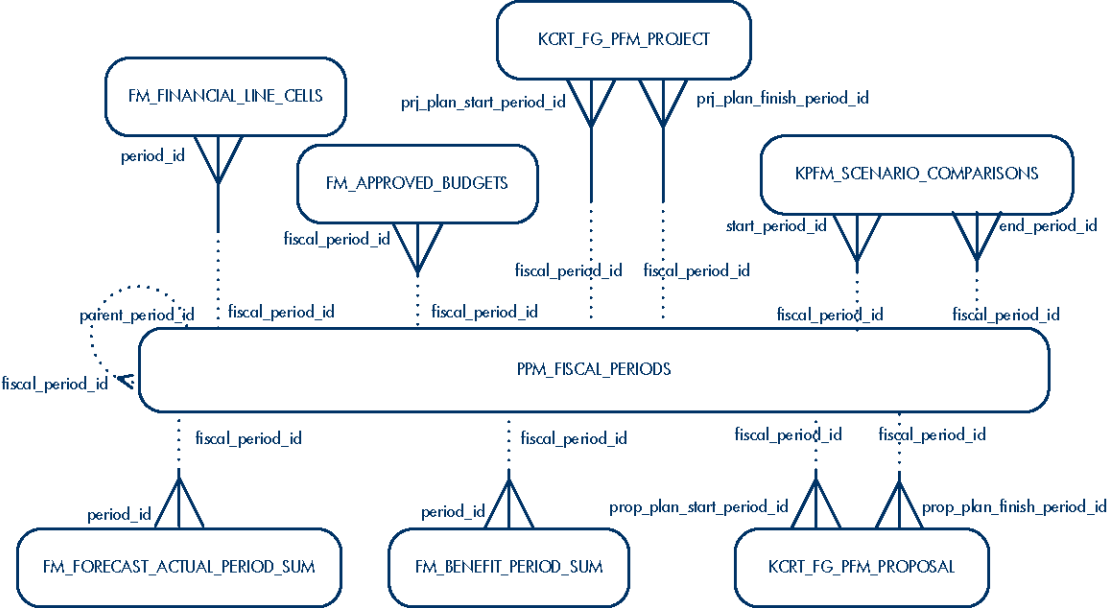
KCRT_FG_PFM_PROJECT

FM_FINANCIAL_LINE_CELLS

prj_plan_start_period_id

prj_plan_finish_period_id

period_id

FM_APPROVED_BUDGETS

KPFM_SCENARIO_COMPARISONS

fiscal_period_id

start_period_id

end_period_id

fiscal_period_id

fiscal_period_id

parent_period_id

fiscal_period_id

fiscal_period_id

fiscal_period_id

fiscal_period_id

fiscal_period_id

PPM_FISCAL_PERIODS

fiscal_period_id

fiscal_period_id

fiscal_period_id

fiscal_period_id

period_id

period_id

prop_plan_start_period_id

prop_plan_finish_period_id

FM_FORECAST_ACTUAL_PERIOD_SUM

FM_BENEFIT_PERIOD_SUM

KCRT_FG_PFM_PROPOSAL